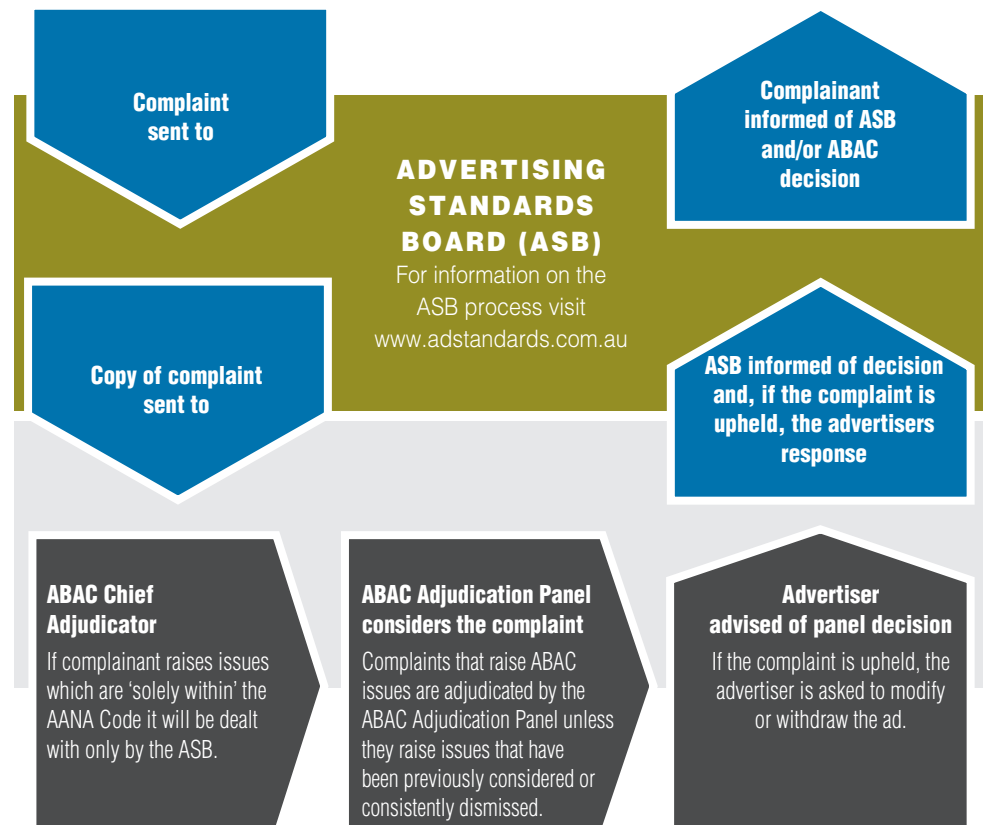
Complaint sent to

ADVERTISING STANDARDS BOARD (ASB)
For information on the ASB process visit www.adstandards.com.au

Complainant informed of ASB and/or ABAC decision

Copy of complaint sent to

ASB informed of decision and, if the complaint is upheld, the advertisers response

ABAC Chief Adjudicator
If complainant raises issues which are 'solely within' the AANA Code it will be dealt with only by the ASB.

ABAC Adjudication Panel considers the complaint
Complaints that raise ABAC issues are adjudicated by the ABAC Adjudication Panel unless they raise issues that have been previously considered or consistently dismissed.

Advertiser advised of panel decision
If the complaint is upheld, the advertiser is asked to modify or withdraw the ad.